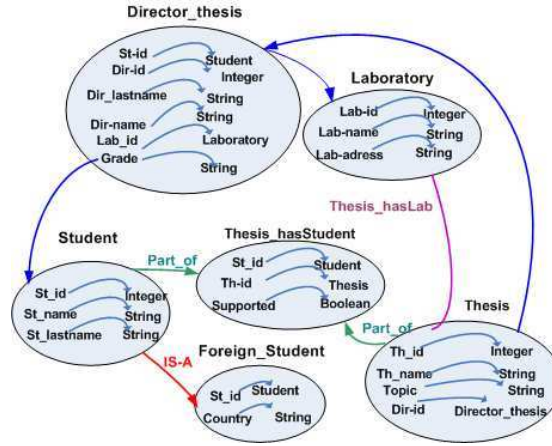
Director_thesis

St-id
Dir-id
Dir_lastname
Dir-name
Lab_id
Grade

Student
Integer
String
String
Laboratory
String

Laboratory

Lab-id
Lab-name
Lab-adress

Integer
String
String

Thesis_hasLab

Student

St_id
St_name
St_lastname

Integer
String
String

Part_of

Thesis_hasStudent

St_id
Th-id
Supported

Student
Thesis
Boolean

Part_of

Thesis

Th_id
Th_name
Topic
Dir-id

Integer
String
String
Director_thesis

IS-A

Foreign_Student

St_id
Country

Student
String